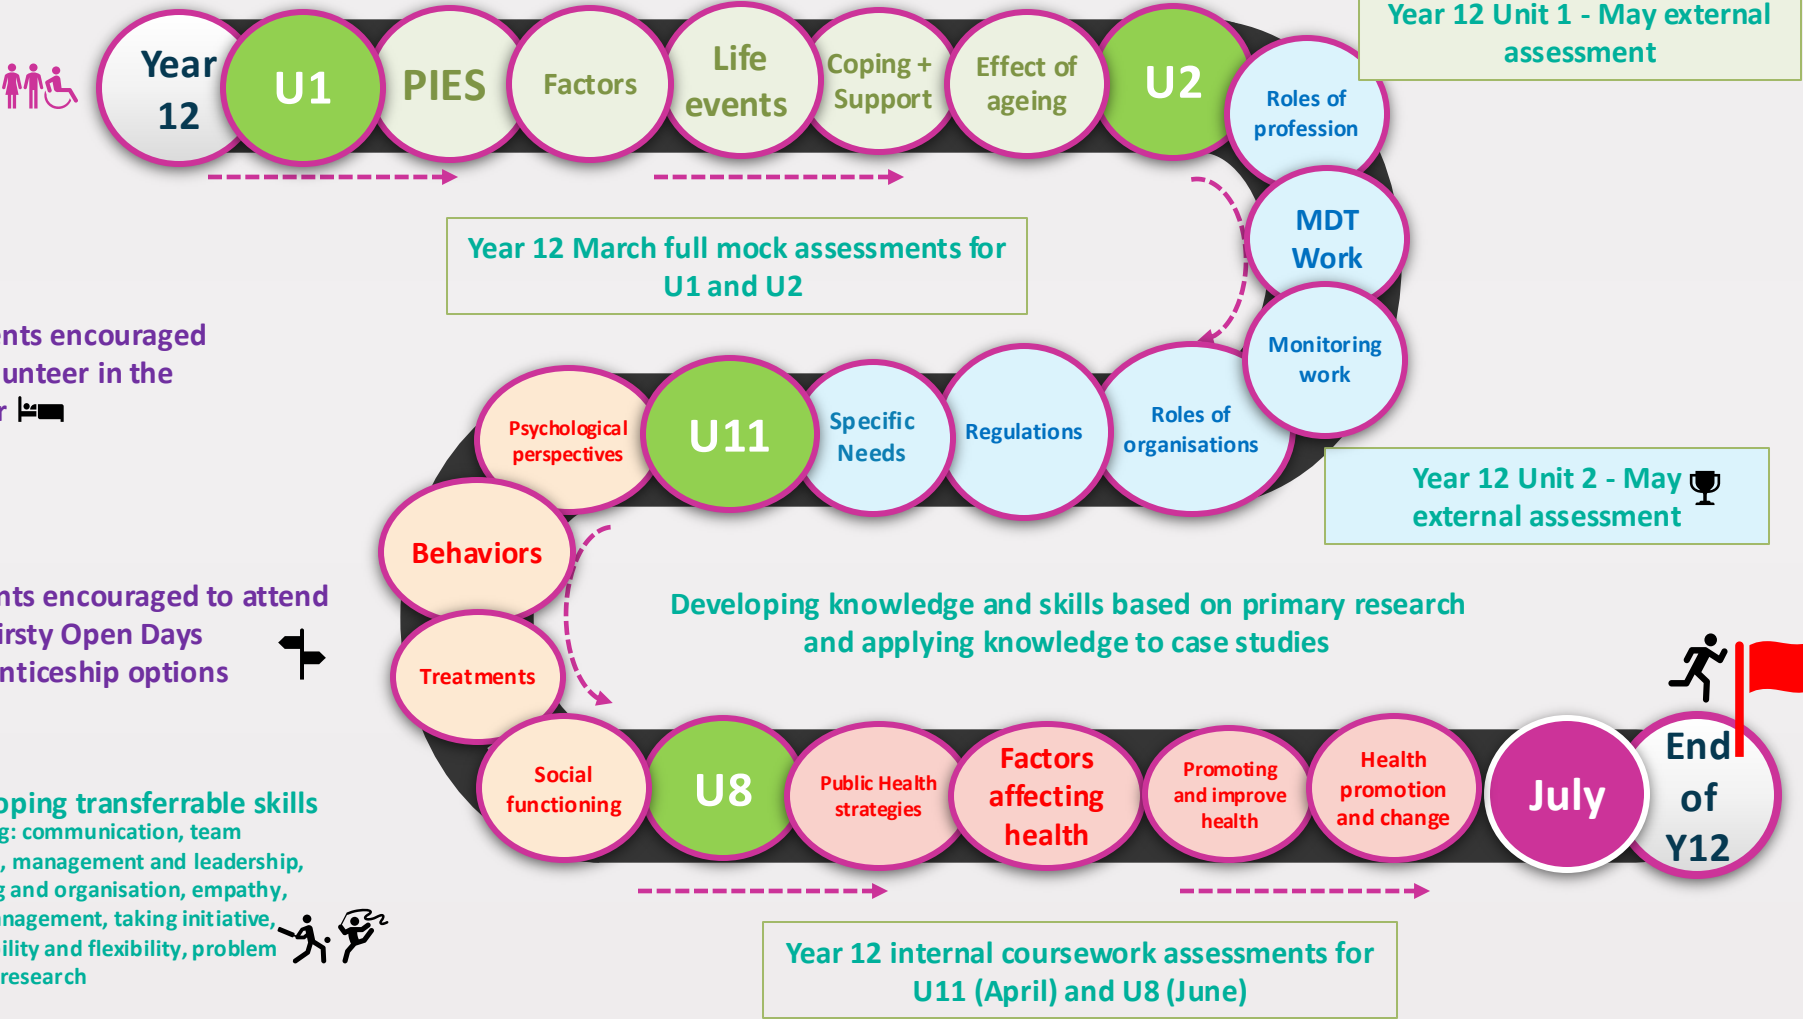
Year 12

U1

PIES

Factors

Life events

Coping + Support

Effect of ageing

U2

Year 12 Unit 1 - May external assessment

Roles of profession

MDT Work

Monitoring work

Year 12 March full mock assessments for U1 and U2

nts encouraged unteer in the r

Psychological perspectives

U11

Specific Needs

Regulations

Roles of organisations

Year 12 Unit 2 - May external assessment

Behaviors

nts encouraged to attend irsty Open Days nticeship options

Developing knowledge and skills based on primary research and applying knowledge to case studies

Treatments

Social functioning

U8

Public Health strategies

Factors affecting health

Promoting and improve health

Health promotion and change

July

End of Y12

oping transferrable skills g: communication, team , management and leadership, g and organisation, empathy, nagement, taking initiative, ility and flexibility, problem research

Year 12 internal coursework assessments for U11 (April) and U8 (June)